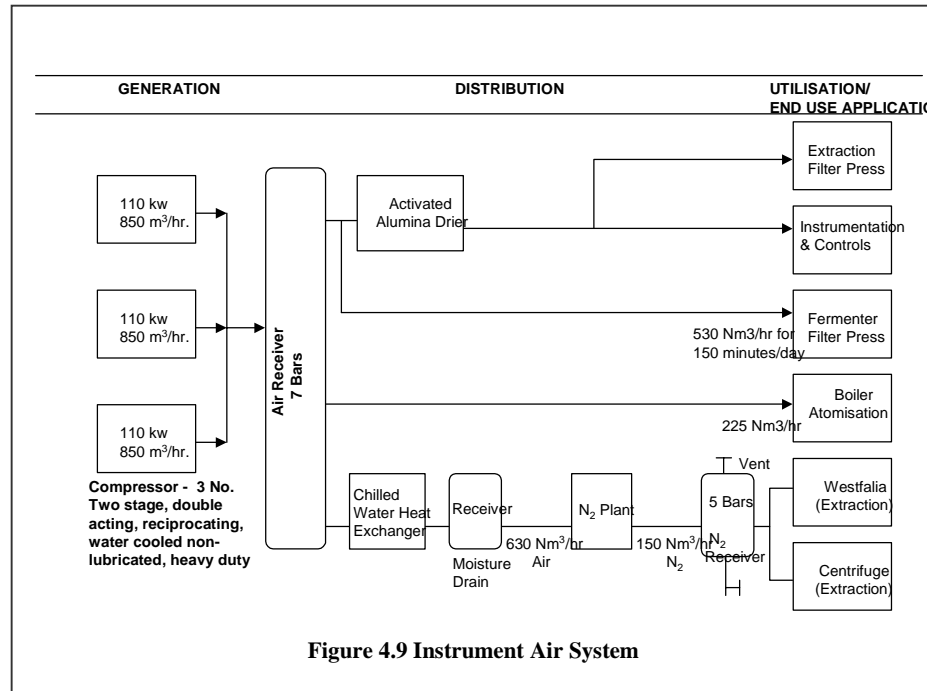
GENERATION

DISTRIBUTION

UTILISATION/ END USE APPLICATIO

110 kw 850 m$^3$/hr.

110 kw 850 m$^3$/hr.

110 kw 850 m$^3$/hr.

Compressor - 3 No. Two stage, double acting, reciprocating, water cooled non-lubricated, heavy duty

Air Receiver 7 Bars

Activated Alumina Drier

Extraction Filter Press

Instrumentation & Controls

Fermenter Filter Press

530 Nm3/hr for 150 minutes/day

Boiler Atomisation

225 Nm3/hr

Chilled Water Heat Exchanger

Receiver

Moisture Drain

630 Nm$^3$/hr Air

N$_2$ Plant

150 Nm$^3$/hr N$_2$

Vent

5 Bars

N$_2$ Receiver

Westfalia (Extraction)

Centrifuge (Extraction)

Figure 4.9 Instrument Air System